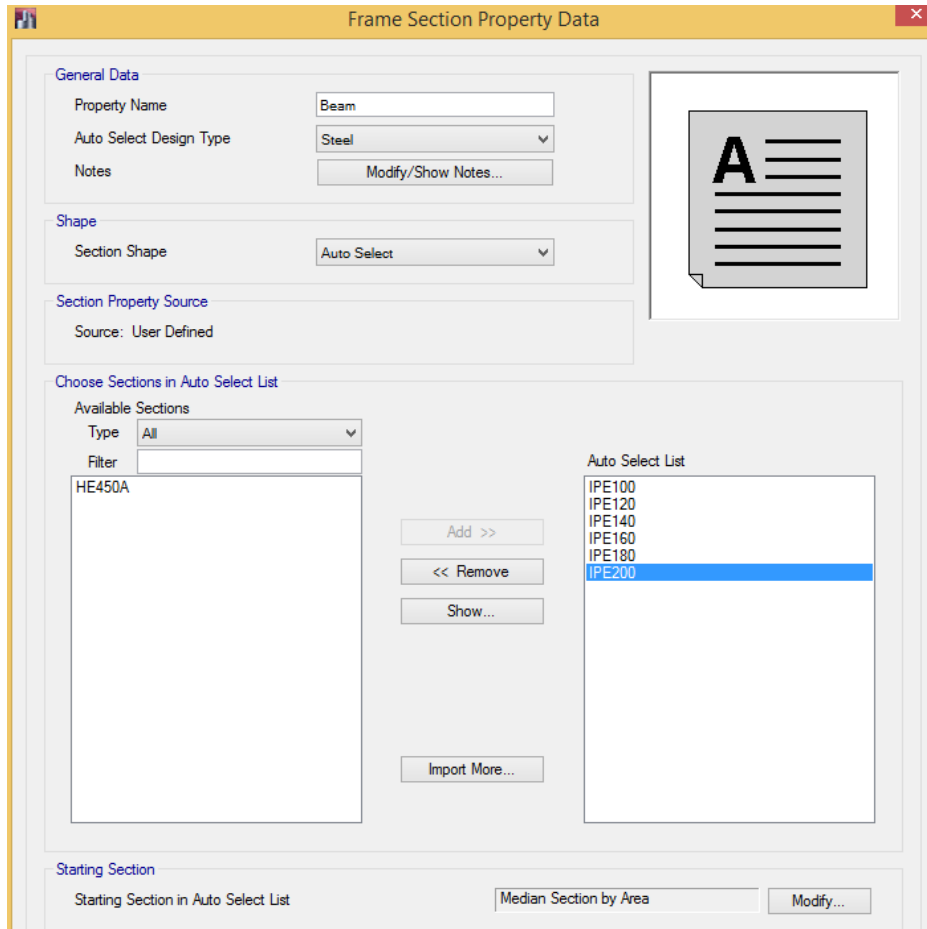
Frame Section Property Data

General Data

Property Name Beam

Auto Select Design Type Steel

Notes Modify/Show Notes...

Shape

Section Shape Auto Select

Section Property Source

Source: User Defined

Choose Sections in Auto Select List

Available Sections

Type All

Filter

HE450A

Add >>

<< Remove

Show...

Import More...

Auto Select List

IPE100
IPE120
IPE140
IPE160
IPE180
IPE200

Starting Section

Starting Section in Auto Select List Median Section by Area Modify...